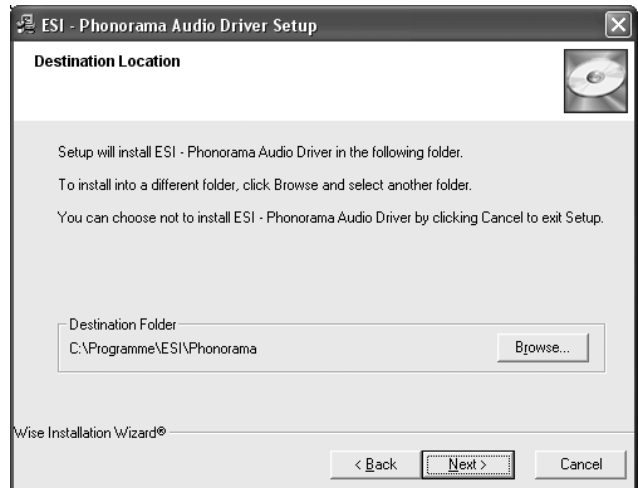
ESI - Phonorama Audio Driver Setup

Destination Location

Setup will install ESI - Phonorama Audio Driver in the following folder.

To install into a different folder, click Browse and select another folder.

You can choose not to install ESI - Phonorama Audio Driver by clicking Cancel to exit Setup.

Destination Folder

C:\Programme\ESI\Phonorama

Browse...

Wise Installation Wizard®

< Back

Next >

Cancel